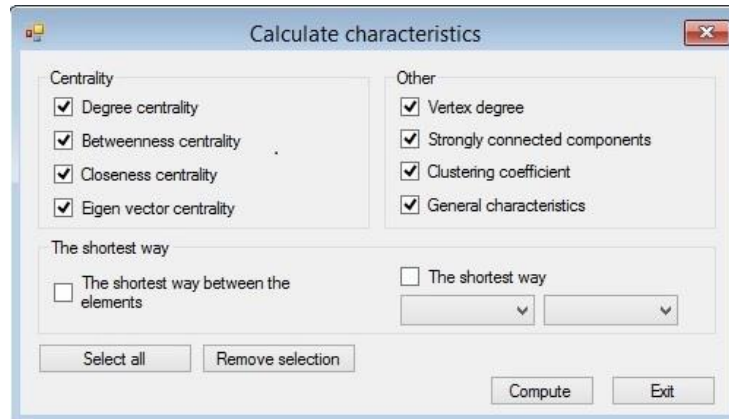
Calculate characteristics

Centrality
Degree centrality
Betweenness centrality
Closeness centrality
Eigen vector centrality

Other
Vertex degree
Strongly connected components
Clustering coefficient
General characteristics

The shortest way
The shortest way between the elements
The shortest way

Select all
Remove selection
Compute
Exit